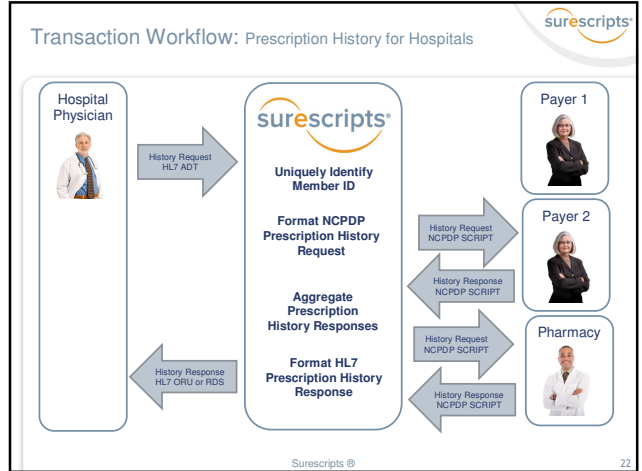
surescripts

Transaction Workflow: Prescription History for Hospitals

Hospital Physician

History Request HL7 ADT

History Response HL7 ORU or RDS

surescripts

Uniquely Identify Member ID

Format NCPDP Prescription History Request

Aggregate Prescription History Responses

Format HL7 Prescription History Response

History Request NCPDP SCRIPT

History Response NCPDP SCRIPT

History Request NCPDP SCRIPT

History Response NCPDP SCRIPT

Payer 1

Payer 2

Pharmacy

Surescripts ®

22